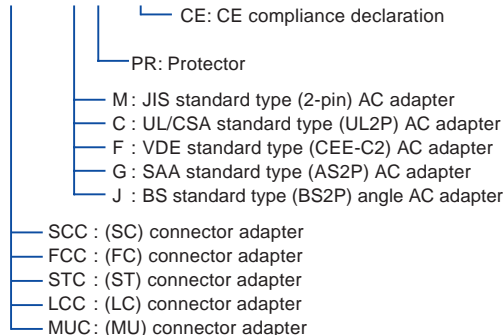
CE: CE compliance declaration

PR: Protector

M : JIS standard type (2-pin) AC adapter
C : UL/CSA standard type (UL2P) AC adapter
F : VDE standard type (CEE-C2) AC adapter
G : SAA standard type (AS2P) AC adapter
J : BS standard type (BS2P) angle AC adapter

SCC : (SC) connector adapter
FCC : (FC) connector adapter
STC : (ST) connector adapter
LCC : (LC) connector adapter
MUC : (MU) connector adapter